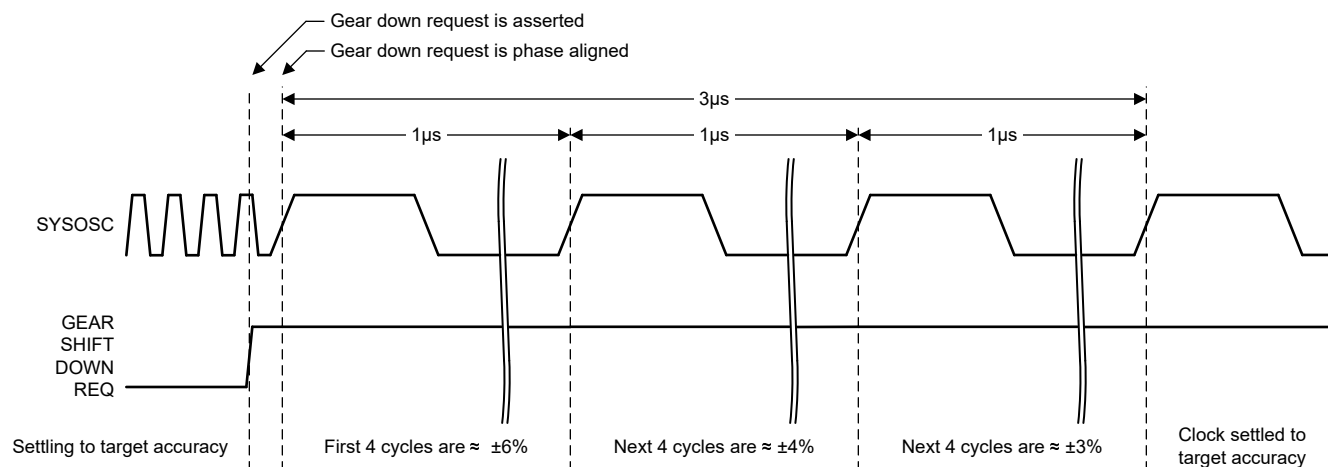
Gear down request is asserted
Gear down request is phase aligned

3µs

1µs
1µs
1µs

SYSOSC

GEAR SHIFT DOWN REQ

Settling to target accuracy
First 4 cycles are ≈ ±6%
Next 4 cycles are ≈ ±4%
Next 4 cycles are ≈ ±3%
Clock settled to target accuracy